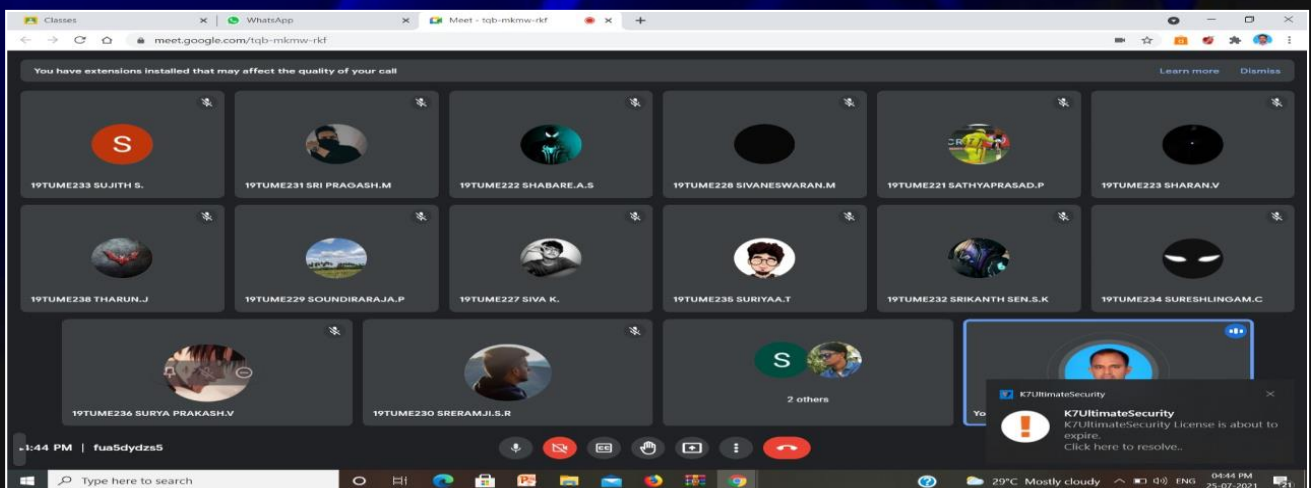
Classes | WhatsApp | Meet - tqb-mkmw-rkf

meet.google.com/tqb-mkmw-rkf

You have extensions installed that may affect the quality of your call

Learn more Dismiss

S

19TUME233 SUJITH S.

19TUME231 SRI PRAGASH.M

19TUME222 SHABARE.A.S

19TUME228 SIVANESWARAN.M

19TUME221 SATHYAPRASAD.P

19TUME223 SHARAN.V

19TUME238 THARUN.J

19TUME229 SOUNDIRARAJA.P

19TUME227 SIVA K.

19TUME235 SURIYAA.T

19TUME232 SRIKANTH SEN.S.K

19TUME234 SURESHLINGAM.C

19TUME236 SURYA PRAKASH.V

19TUME230 SRERAMJI.S.R

S

2 others

Yo

K7UltimateSecurity

K7UltimateSecurity

K7UltimateSecurity License is about to expire.

Click here to resolve..

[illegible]:44 PM | fua5dydzs5

Type here to search

29°C Mostly cloudy

ENG

04:44 PM

25-07-2021

21